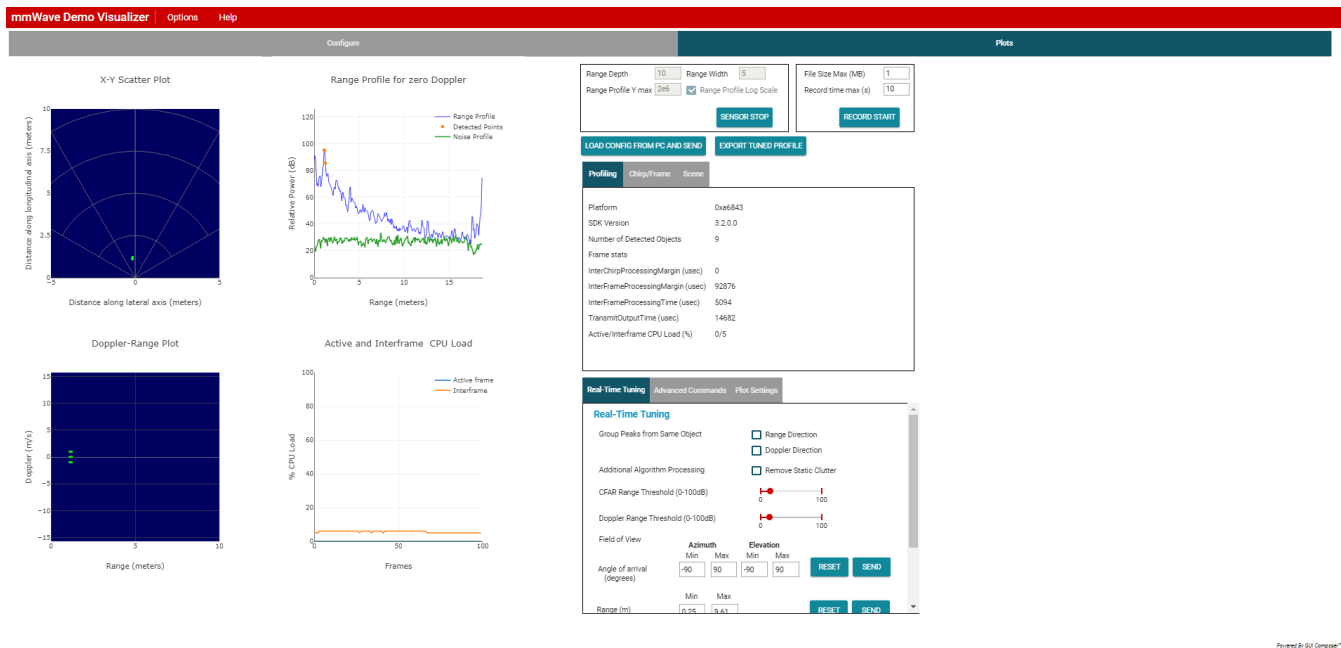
mmWave Demo Visualizer Options Help

Configure Plots

X-Y Scatter Plot

Distance along longitudinal axis (meters)

10
7.5
5
2.5
0
−5 0 5

Distance along lateral axis (meters)

Range Profile for zero Doppler

Range Profile
Detected Points
Noise Profile

Relative Power (dB)

120
100
80
60
40
20
0 5 10 15

Range (meters)

Range Depth 10 Range Width 5
Range Profile Y max 2e6 Range Profile Log Scale
SENSOR STOP

File Size Max (MB) 1
Record time max (s) 10
RECORD START

LOAD CONFIG FROM PC AND SEND EXPORT TUNED PROFILE

Profiling Chirp/Frame Scene

| Platform | 0xa6843 |
|---|---|
| SDK Version | 3.2.0.0 |
| Number of Detected Objects | 9 |
| Frame stats | |
| InterChirpProcessingMargin (usec) | 0 |
| InterFrameProcessingMargin (usec) | 92876 |
| InterFrameProcessingTime (usec) | 5094 |
| TransmitOutputTime (usec) | 14682 |
| Active/Interframe CPU Load (%) | 0/5 |

Doppler-Range Plot

Doppler (m/s)

15
10
5
0
−5
−10
−15
0 5 10

Range (meters)

Active and Interframe CPU Load

Active frame
Interframe

% CPU Load

100
80
60
40
20
0
0 50 100

Frames

Real-Time Tuning Advanced Commands Plot Settings

Real-Time Tuning

Group Peaks from Same Object Range Direction
Doppler Direction
Additional Algorithm Processing Remove Static Clutter
CFAR Range Threshold (0-100dB) 0 100
Doppler Range Threshold (0-100dB) 0 100
Field of View
Azimuth Elevation
Min Max Min Max
Angle of arrival (degrees) -90 90 -90 90 RESET SEND
Min Max
Range (m) 0.25 9.61 RESET SEND

Powered By GUI Composer™